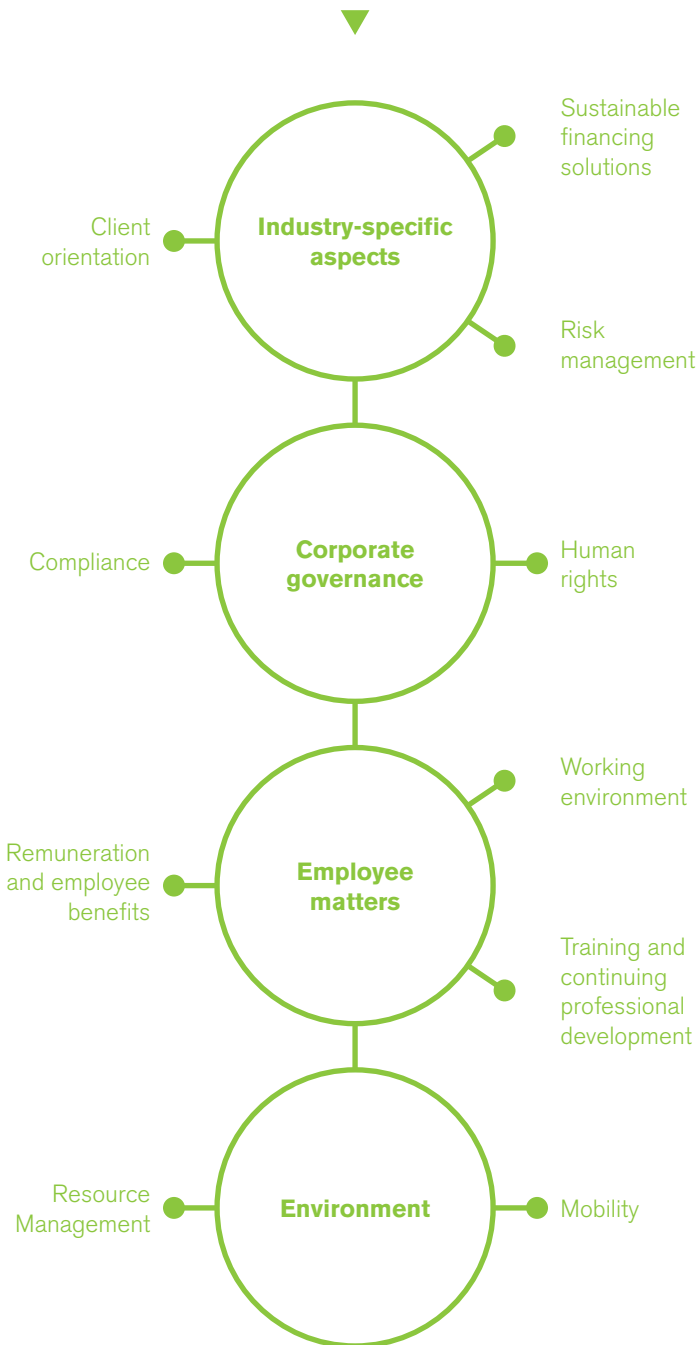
Sustainable financing solutions

Client orientation

Industry-specific aspects

Risk management

Compliance

Corporate governance

Human rights

Working environment

Remuneration and employee benefits

Employee matters

Training and continuing professional development

Resource Management

Environment

Mobility